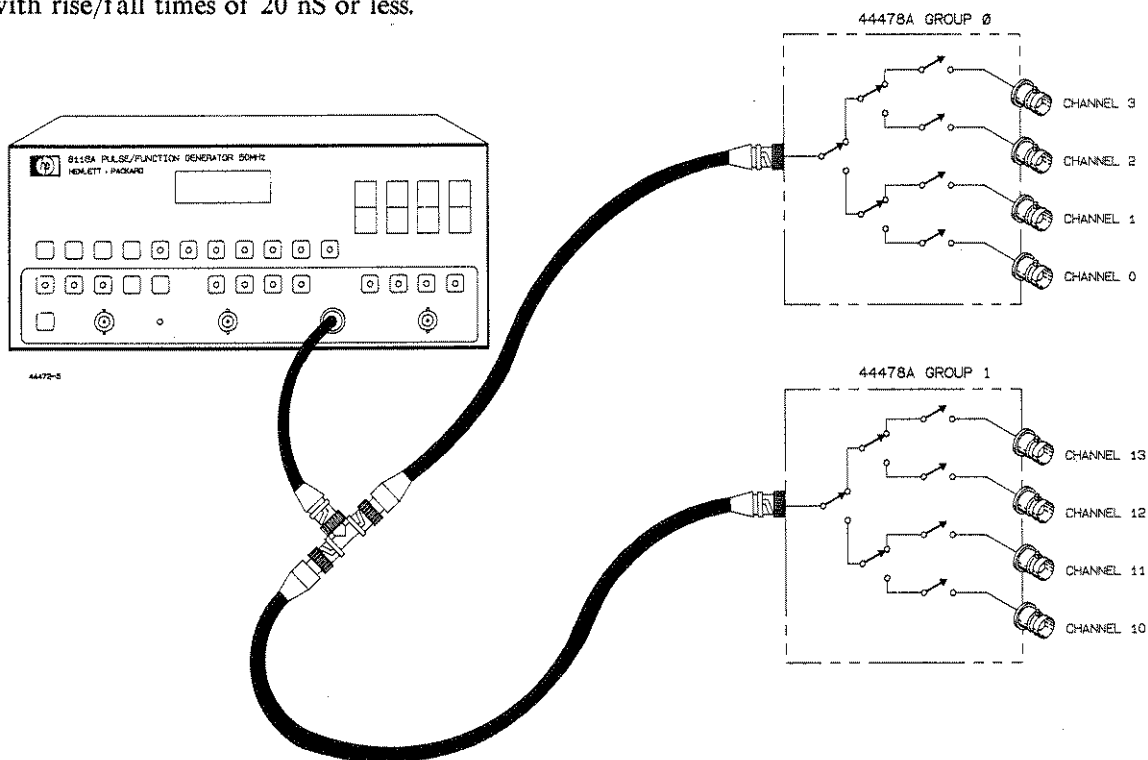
with rise/fall times of 20 nS or less.

8116A PULSE/FUNCTION GENERATOR 50MHz
HEWLETT · PACKARD

44472-5

44478A GROUP Ø

CHANNEL 3
CHANNEL 2
CHANNEL 1
CHANNEL 0

44478A GROUP 1

CHANNEL 13
CHANNEL 12
CHANNEL 11
CHANNEL 10